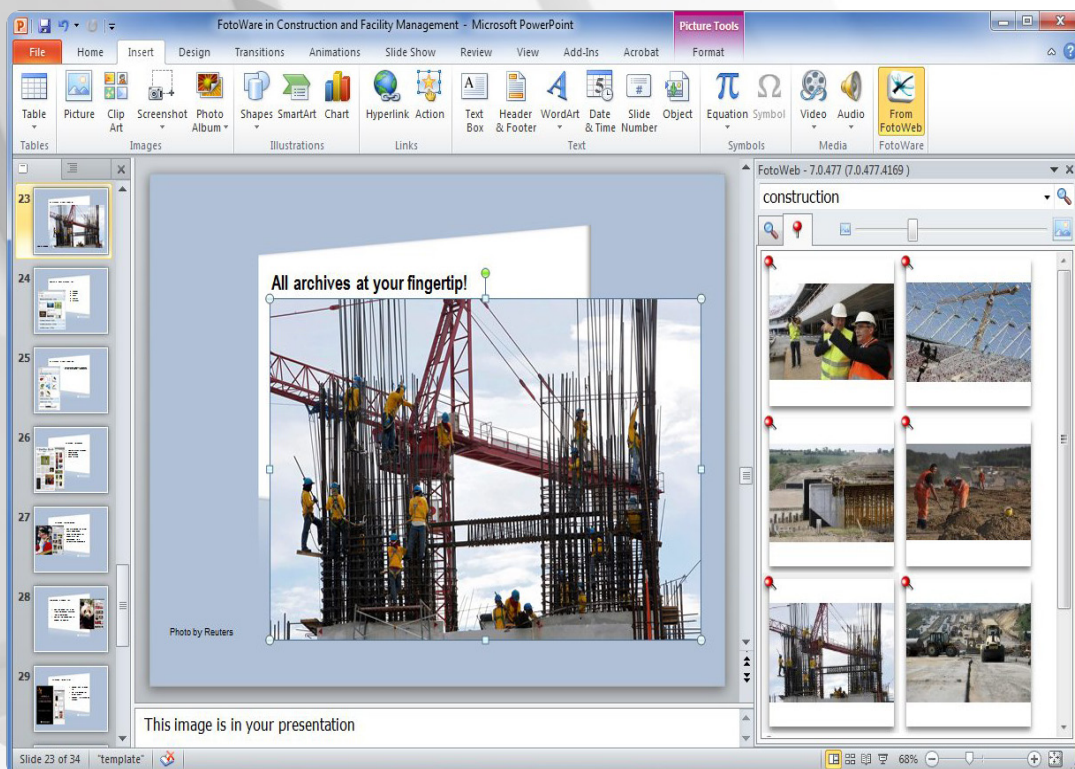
FotoWare in Construction and Facility Management - Microsoft PowerPoint

Picture Tools

File Home Insert Design Transitions Animations Slide Show Review View Add-Ins Acrobat Format

Table Picture Clip Art Screenshot Photo Album Shapes SmartArt Chart Hyperlink Action Text Box Header & Footer WordArt Date & Time Slide Number Object Equation Symbol Video Audio From FotoWeb

Tables Images Illustrations Links Text Symbols Media FotoWare

23 24 25 26 27 28 29

All archives at your fingertip!

Photo by Reuters

This image is in your presentation

FotoWeb - 7.0.477 (7.0.477.4169 )

construction

Slide 23 of 34 "template" 68%